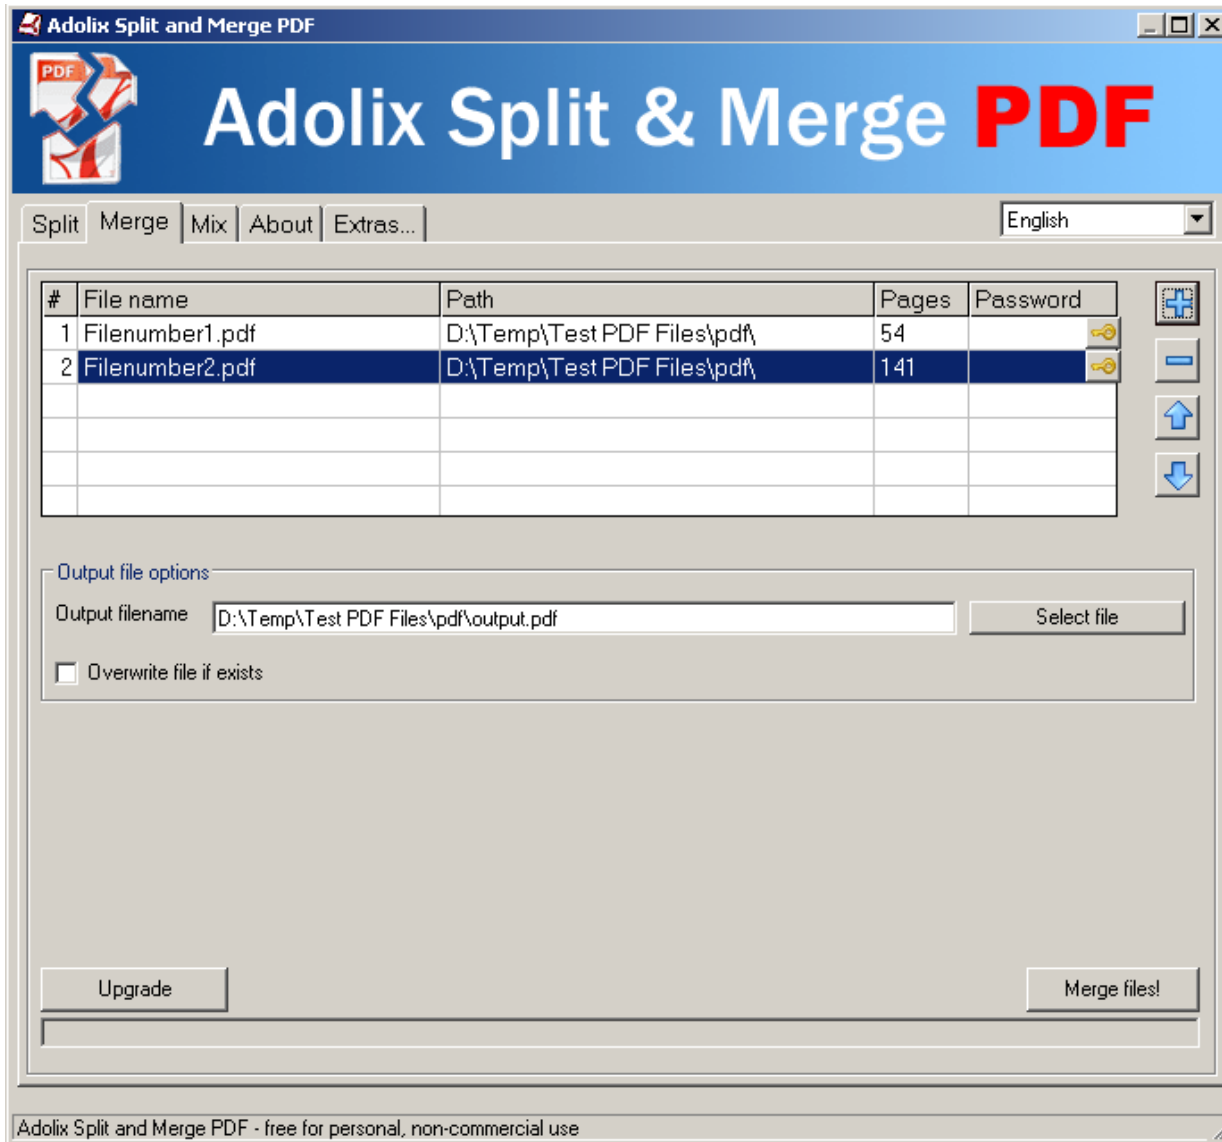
Adolix Split and Merge PDF

PDF

Adolix Split & Merge PDF

Split | Merge | Mix | About | Extras...

English

| # | File name | Path | Pages | Password |
|---|---|---|---|---|
| 1 | Filenumber1.pdf | D:\Temp\Test PDF Files\pdf\ | 54 | |
| 2 | Filenumber2.pdf | D:\Temp\Test PDF Files\pdf\ | 141 | |
| | | | | |
| | | | | |
| | | | | |
| | | | | |

Output file options

Output filename D:\Temp\Test PDF Files\pdf\output.pdf Select file

Overwrite file if exists

Upgrade

Merge files!

Adolix Split and Merge PDF - free for personal, non-commercial use